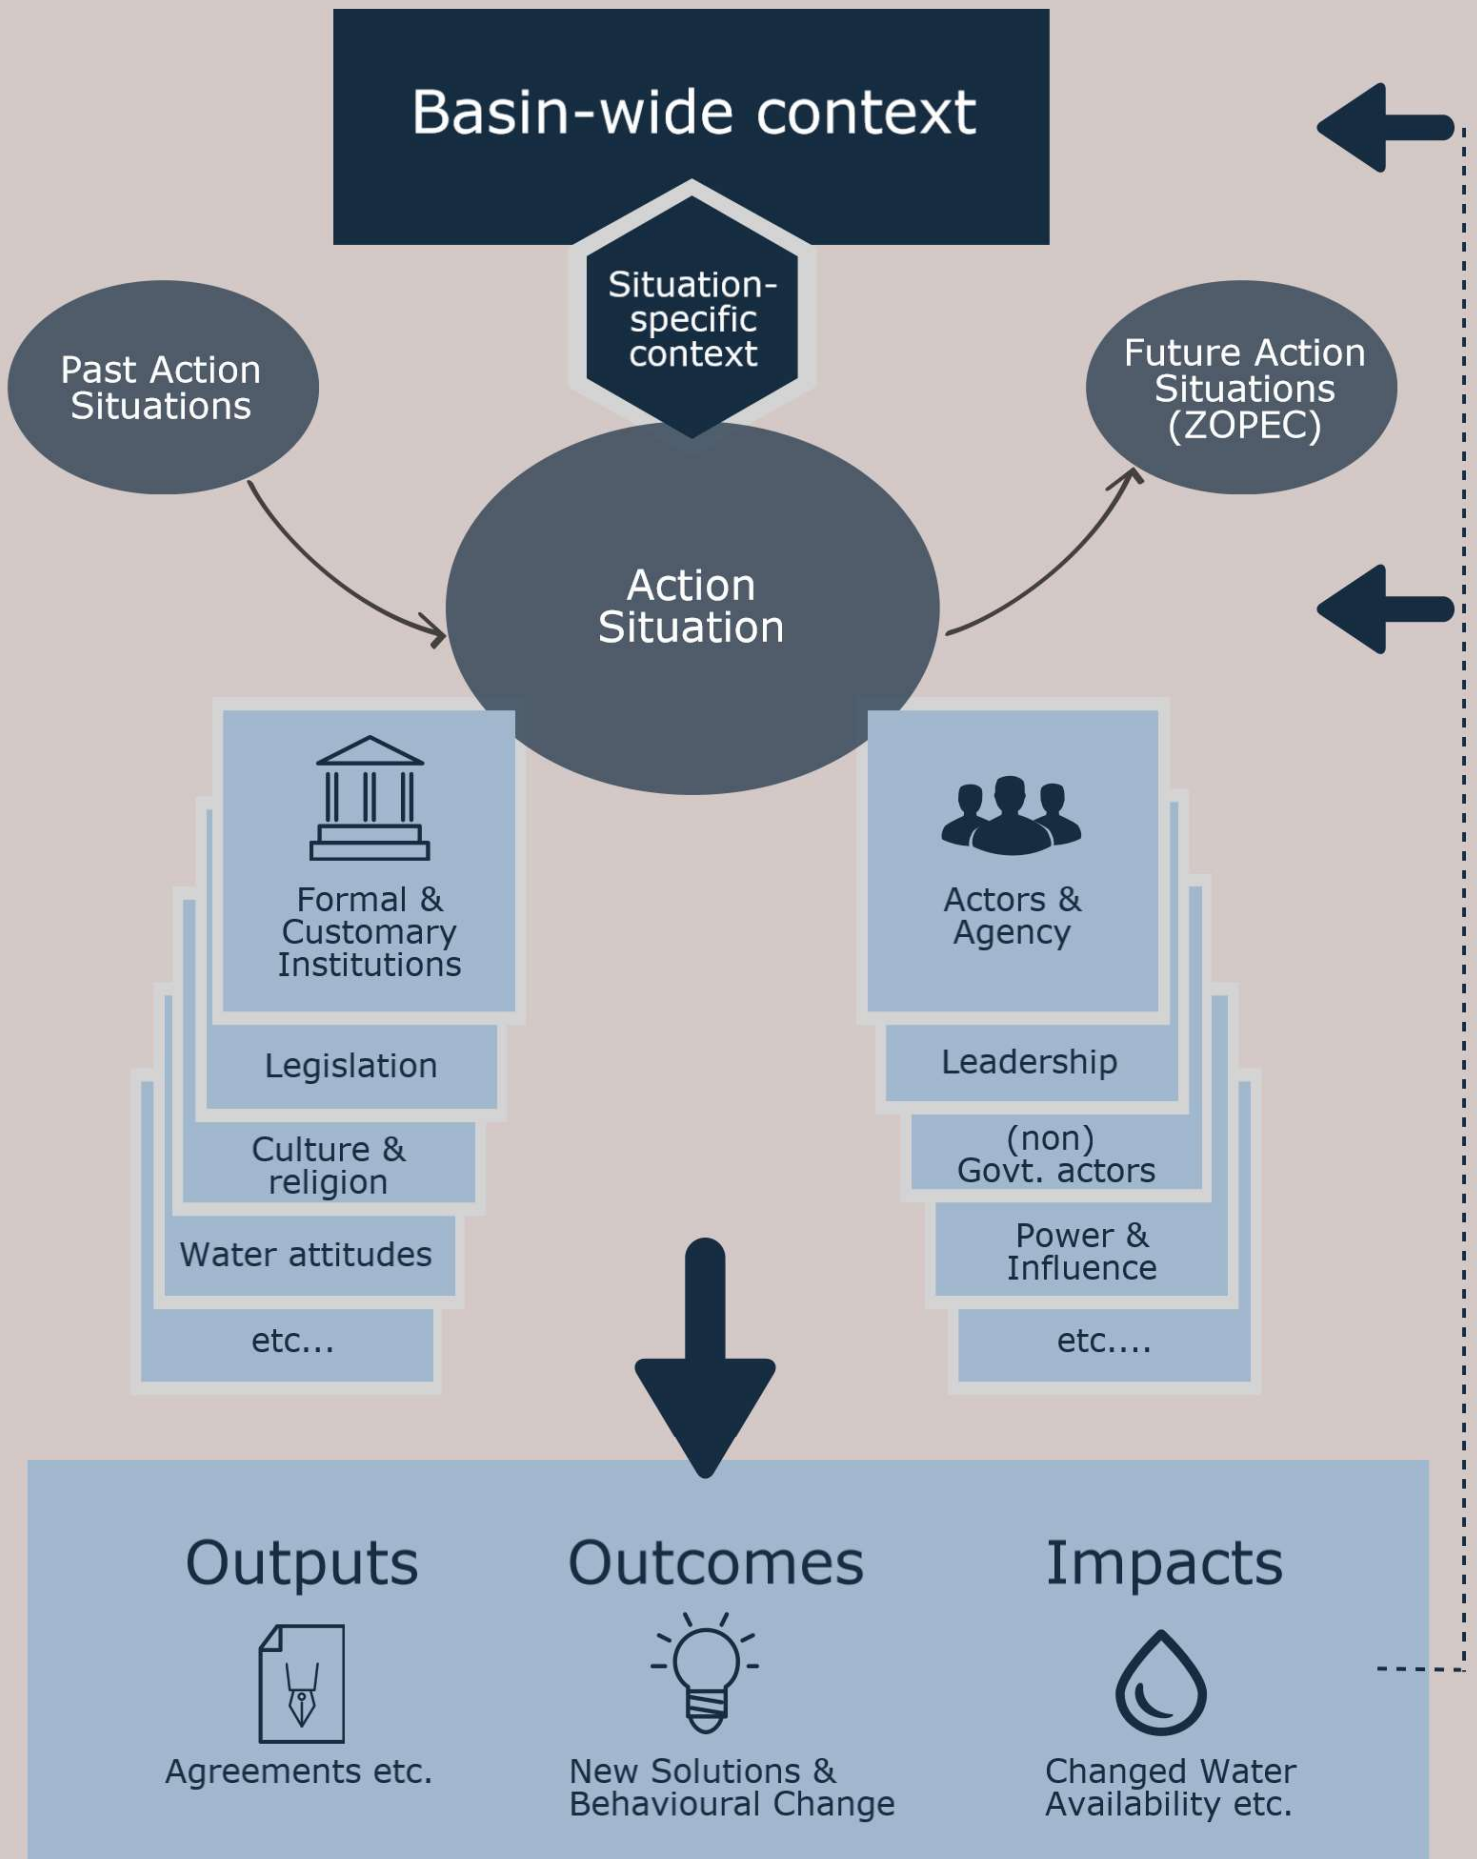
Basin-wide context

Situation-specific context

Past Action Situations

Future Action Situations (ZOPEC)

Action Situation

Formal & Customary Institutions

Legislation

Culture & religion

Water attitudes

etc...

Actors & Agency

Leadership

(non) Govt. actors

Power & Influence

etc....

Outputs

Agreements etc.

Outcomes

New Solutions & Behavioural Change

Impacts

Changed Water Availability etc.